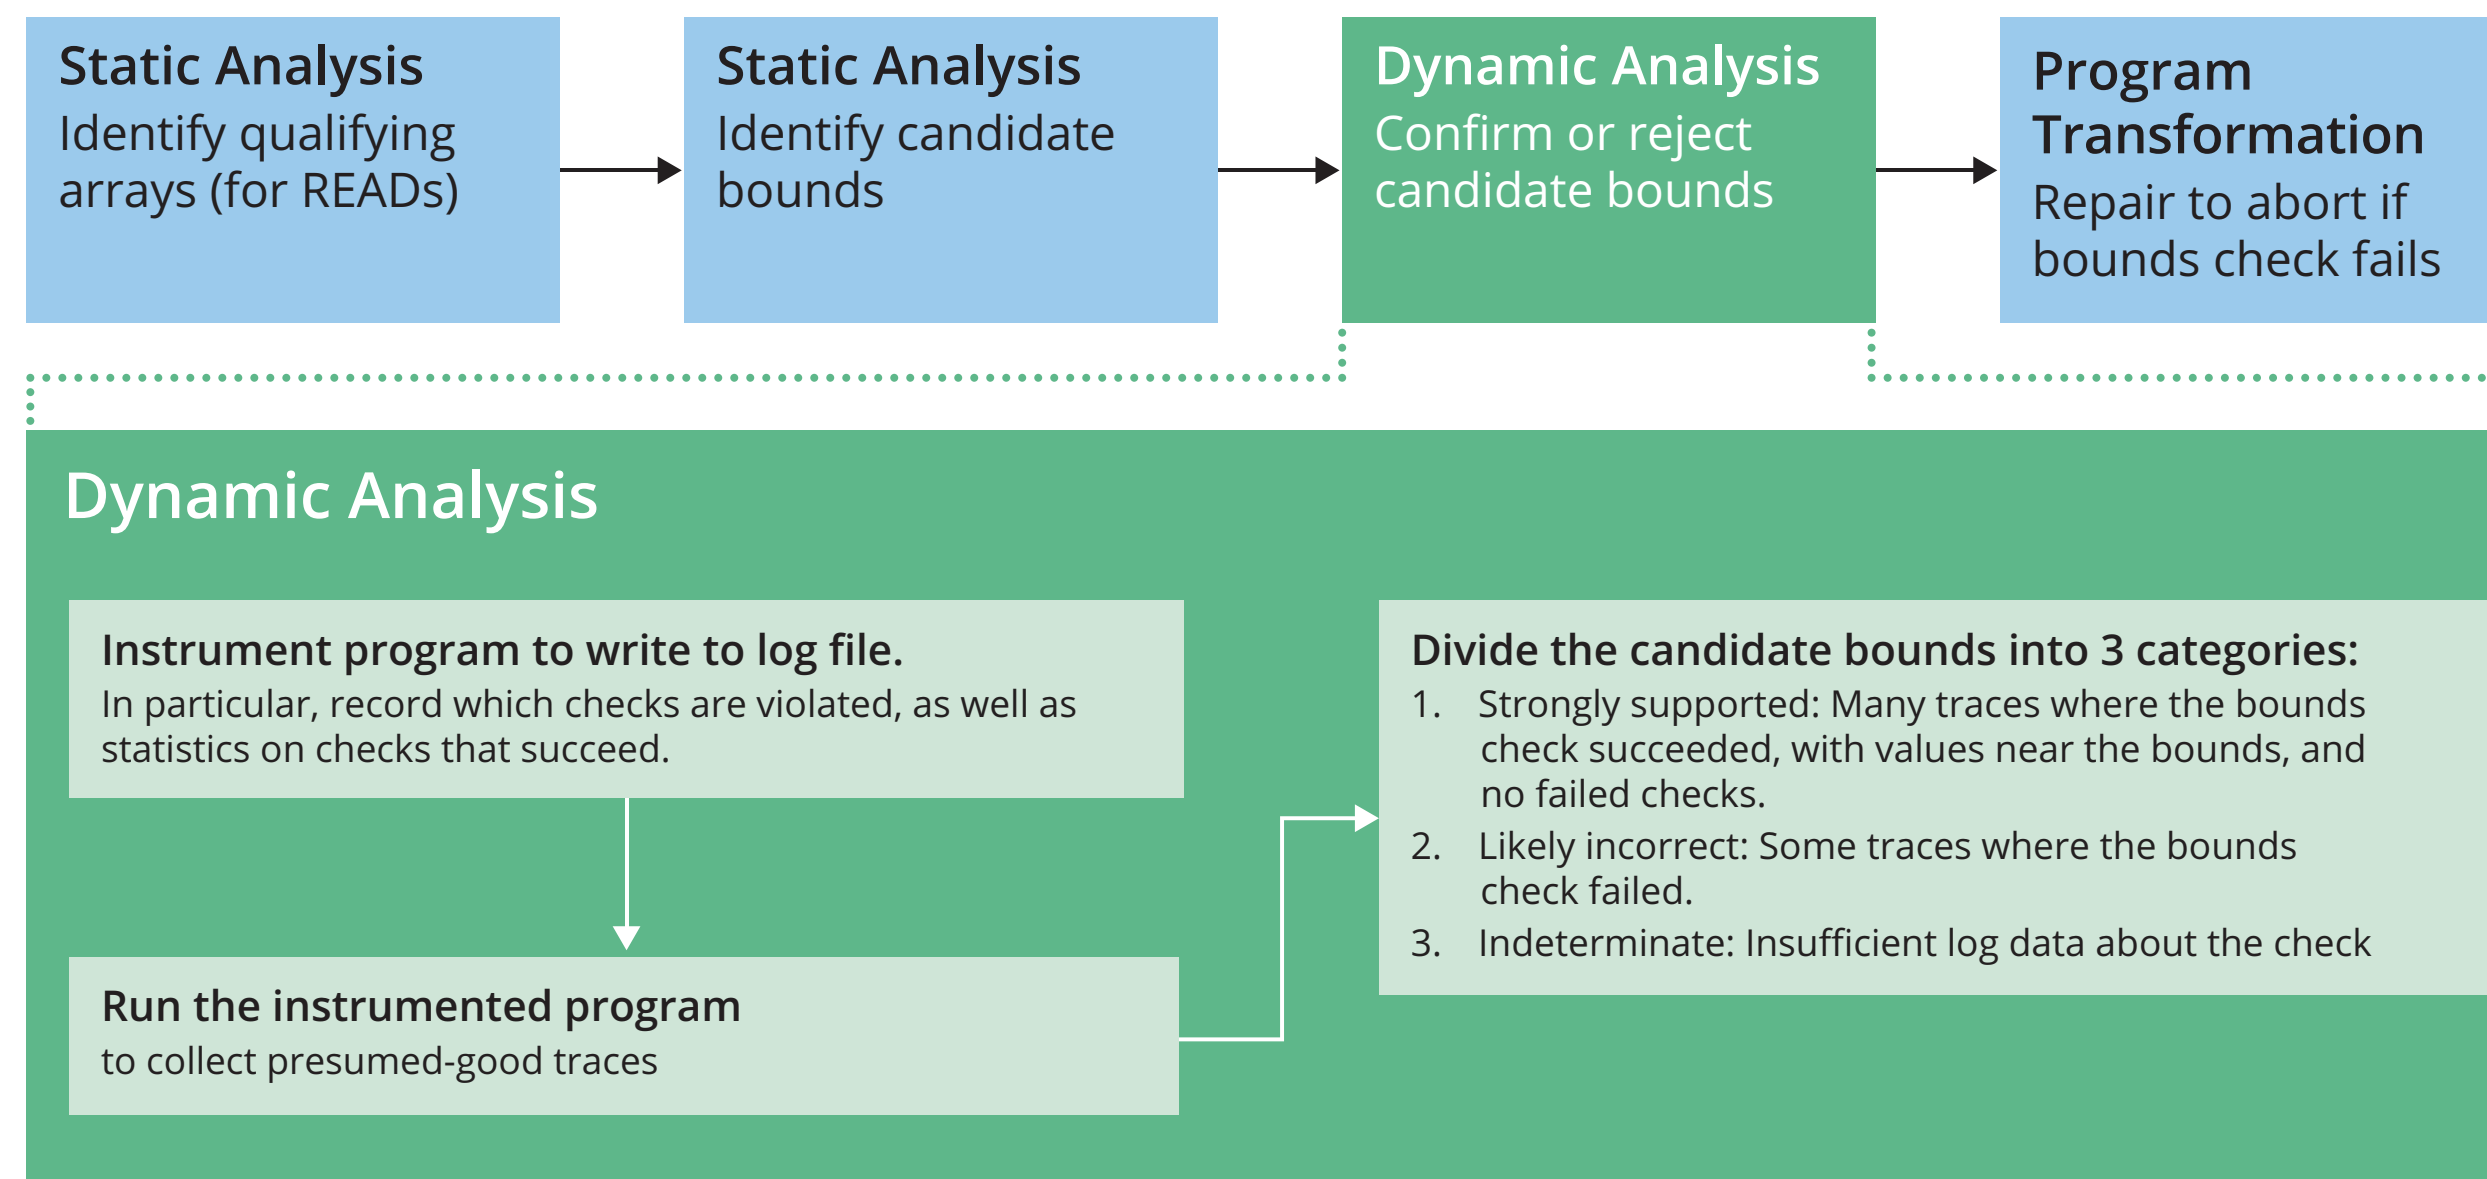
Static Analysis
Identify qualifying arrays (for READs)

Static Analysis
Identify candidate bounds

Dynamic Analysis
Confirm or reject candidate bounds

Program Transformation
Repair to abort if bounds check fails

Dynamic Analysis

Instrument program to write to log file.
In particular, record which checks are violated, as well as statistics on checks that succeed.

Run the instrumented program
to collect presumed-good traces

Divide the candidate bounds into 3 categories:
1. Strongly supported: Many traces where the bounds check succeeded, with values near the bounds, and no failed checks.
2. Likely incorrect: Some traces where the bounds check failed.
3. Indeterminate: Insufficient log data about the check